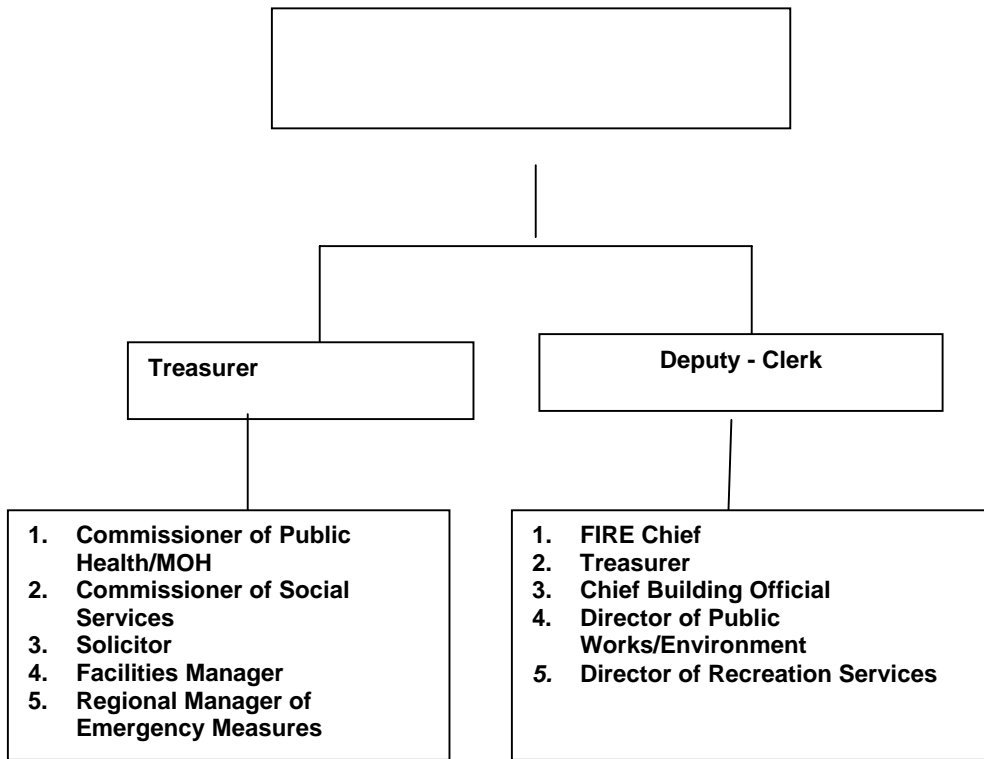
Treasurer

Deputy - Clerk

1. Commissioner of Public Health/MOH
2. Commissioner of Social Services
3. Solicitor
4. Facilities Manager
5. Regional Manager of Emergency Measures

1. FIRE Chief
2. Treasurer
3. Chief Building Official
4. Director of Public Works/Environment
5. Director of Recreation Services